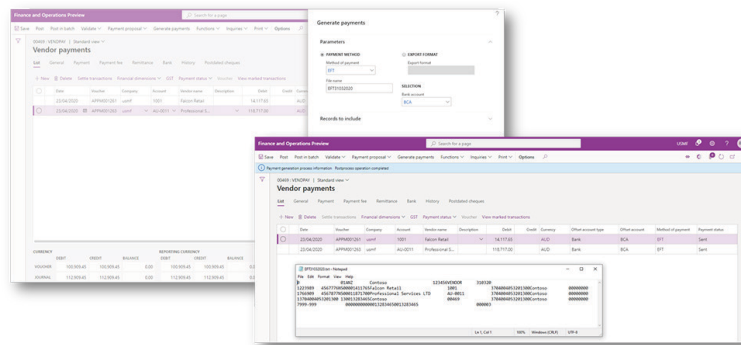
Finance and Operations Preview
Search for a page
Save Post Post in batch Validate Payment proposal Generate payments Functions Inquiries Print Options
00409 : VENOPAY | Standard view
Vendor payments
List General Payment Payment fee Remittance Bank History Postdated cheques
+ New Delete Settle transactions Financial dimensions GST Payment status Voucher View marked transactions

| Date | Voucher | Company | Account | Vendor name | Description | Debit | Credit | Currency |
|---|---|---|---|---|---|---|---|---|
| 22/04/2020 | APPM001261 | usmf | 1001 | Falcon Retail | | 14,177.93 | | |
| 23/04/2020 | APPM001262 | usmf | AU-0011 | Professional S... | | 118,777.00 | | |

CURRENCY
DEBIT CREDIT BALANCE
REPORTING CURRENCY
DEBIT CREDIT BALANCE

Generate payments
Parameters
PAYMENT METHOD
Method of payment
EFT
EXPORT FORMAT
Export format
File name
EFT01032020
SELECTION
Bank account
BCA
Records to include

Finance and Operations Preview
Search for a page
USMF
Save Post Post in batch Validate Payment proposal Generate payments Functions Inquiries Print Options
Payment generation process information. Postprocess operation completed
00409 : VENOPAY | Standard view
Vendor payments
List General Payment Payment fee Remittance Bank History Postdated cheques
+ New Delete Settle transactions Financial dimensions GST Payment status Voucher View marked transactions

| Date | Voucher | Company | Account | Vendor name | Description | Debit | Credit | Currency | Offset account type | Offset account | Method of payment | Payment status |
|---|---|---|---|---|---|---|---|---|---|---|---|---|
| 23/04/2020 | APPM001261 | usmf | 1001 | Falcon Retail | | 14,177.93 | | AUD | Bank | BCA | EFT | Sent |
| 23/04/2020 | APPM001262 | usmf | AU-0011 | Professional S... | | 118,777.00 | | AUD | Bank | BCA | EFT | Sent |

EFT01032020 - Notepad
File Edit Format View Help
0 01WBC Contoso 123456VENDOR 310120
1227989 456777505000014177Falcon Retail 1001 378400405201500Contoso 00000000
1766989 456707950000118777Professional Services LTD AU-0011 378400405201500Contoso 00000000
1378400405201500 130013283465Contoso 08469 378400405201500Contoso 00000000
7999-999 000000000000132834650013283465 000003
Ln 1, Col 1 100% Windows (CRLF) UTF-8